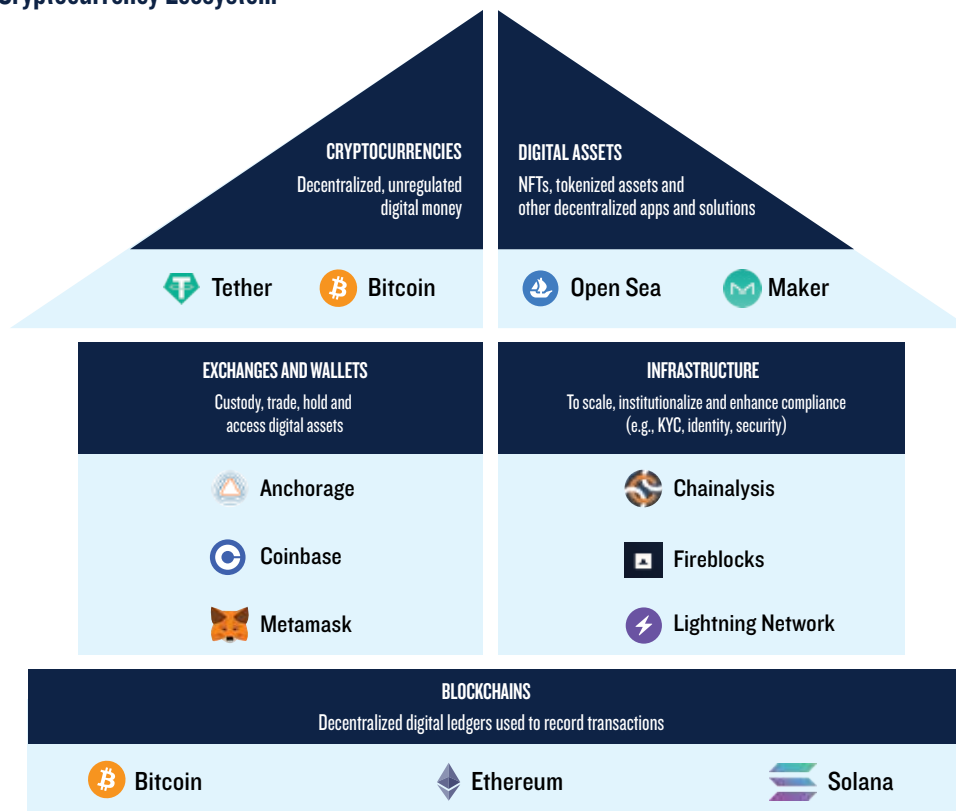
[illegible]

CRYPTOCURRENCIES
Decentralized, unregulated digital money

Tether Bitcoin

DIGITAL ASSETS
NFTs, tokenized assets and other decentralized apps and solutions

Open Sea Maker

EXCHANGES AND WALLETS
Custody, trade, hold and access digital assets

Anchorage
Coinbase
Metamask

INFRASTRUCTURE
To scale, institutionalize and enhance compliance (e.g., KYC, identity, security)

Chainalysis
Fireblocks
Lightning Network

BLOCKCHAINS
Decentralized digital ledgers used to record transactions

Bitcoin Ethereum Solana